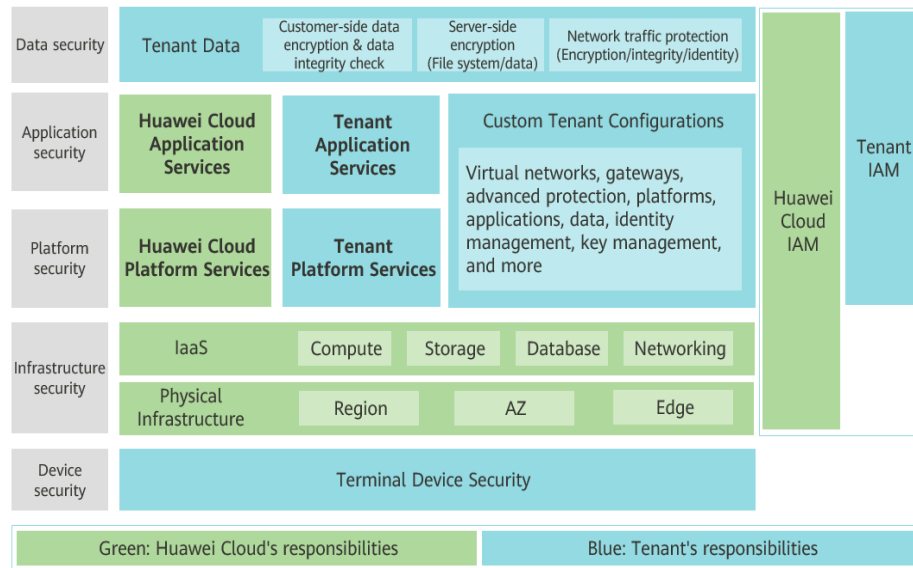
Data security

Tenant Data

Customer-side data encryption & data integrity check

Server-side encryption (File system/data)

Network traffic protection (Encryption/integrity/identity)

Application security

Huawei Cloud Application Services

Tenant Application Services

Custom Tenant Configurations

Virtual networks, gateways, advanced protection, platforms, applications, data, identity management, key management, and more

Platform security

Huawei Cloud Platform Services

Tenant Platform Services

Huawei Cloud IAM

Tenant IAM

Infrastructure security

IaaS

Compute

Storage

Database

Networking

Physical Infrastructure

Region

AZ

Edge

Device security

Terminal Device Security

Green: Huawei Cloud's responsibilities

Blue: Tenant's responsibilities